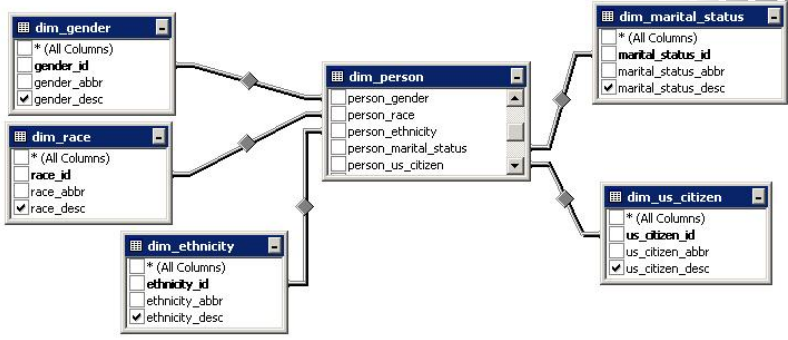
dim_gender
* (All Columns)
gender_id
gender_abbr
gender_desc

dim_race
* (All Columns)
race_id
race_abbr
race_desc

dim_ethnicity
* (All Columns)
ethnicity_id
ethnicity_abbr
ethnicity_desc

dim_person
person_gender
person_race
person_ethnicity
person_marital_status
person_us_citizen

dim_marital_status
* (All Columns)
marital_status_id
marital_status_abbr
marital_status_desc

dim_us_citizen
* (All Columns)
us_citizen_id
us_citizen_abbr
us_citizen_desc